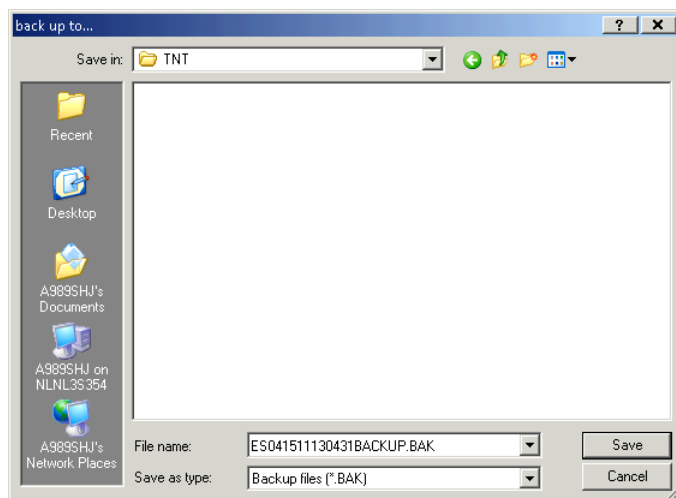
back up to...

?

X

Save in: TNT

Recent

Desktop

A989SHJ's Documents

A989SHJ on NLNL3S354

A989SHJ's Network Places

File name: ES041511130431BACKUP.BAK

Save as type: Backup files (*.BAK)

Save

Cancel